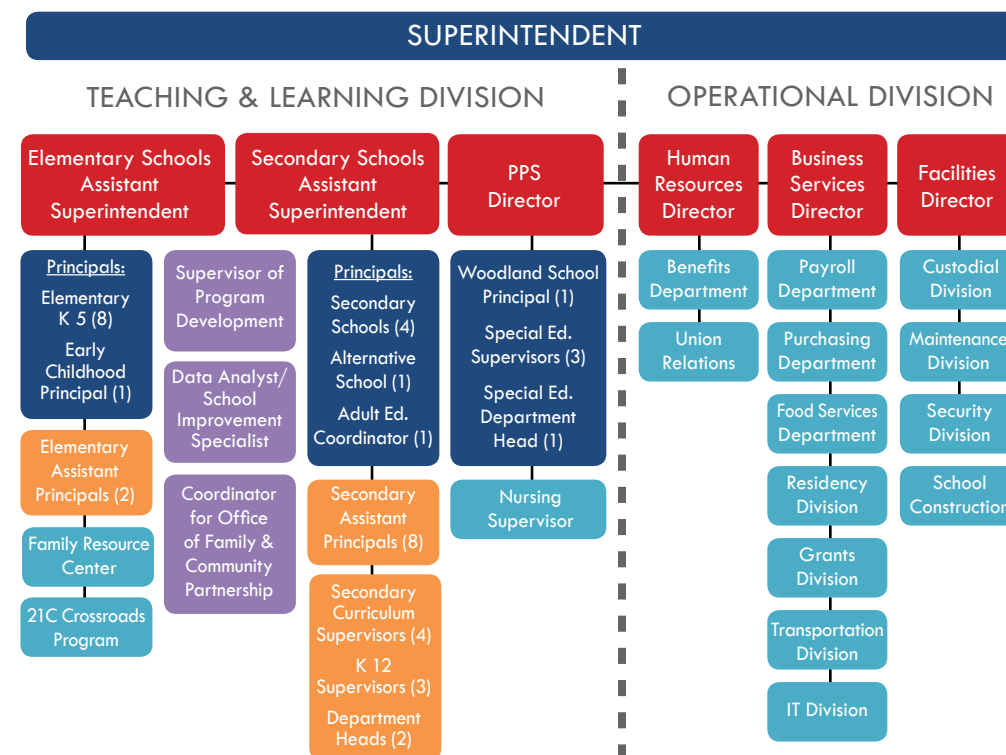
SUPERINTENDENT

TEACHING & LEARNING DIVISION

Elementary Schools Assistant Superintendent

Principals:
Elementary K 5 (8)
Early Childhood Principal (1)

Elementary Assistant Principals (2)

Family Resource Center

21C Crossroads Program

Supervisor of Program Development

Data Analyst/ School Improvement Specialist

Coordinator for Office of Family & Community Partnership

Secondary Schools Assistant Superintendent

Principals:
Secondary Schools (4)
Alternative School (1)
Adult Ed. Coordinator (1)

Secondary Assistant Principals (8)

Secondary Curriculum Supervisors (4)
K 12 Supervisors (3)
Department Heads (2)

PPS Director

Woodland School Principal (1)
Special Ed. Supervisors (3)
Special Ed. Department Head (1)

Nursing Supervisor

OPERATIONAL DIVISION

Human Resources Director

Benefits Department

Union Relations

Business Services Director

Payroll Department

Purchasing Department

Food Services Department

Residency Division

Grants Division

Transportation Division

IT Division

Facilities Director

Custodial Division

Maintenance Division

Security Division

School Construction